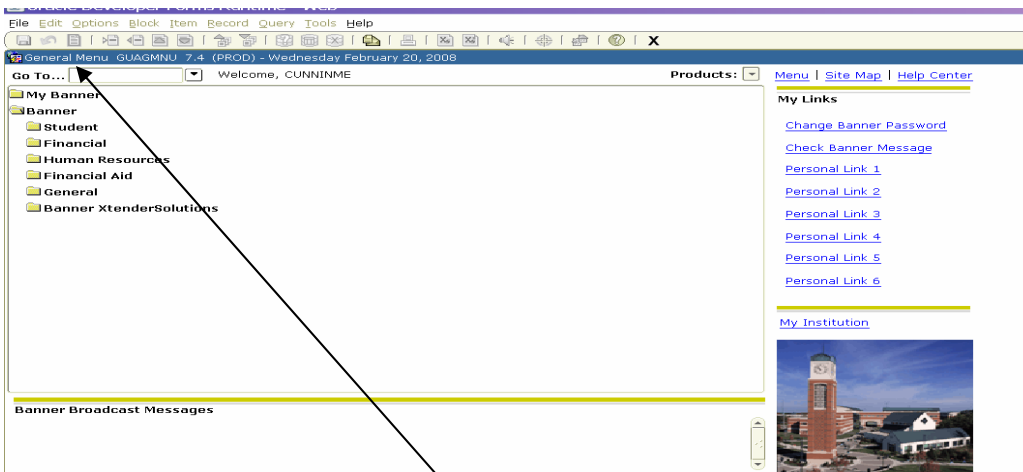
Oracle Developer Forms Runtime - Web
File Edit Options Block Item Record Query Tools Help
X
General Menu GUAGMNU 7.4 (PROD) - Wednesday February 20, 2008
Go To... Welcome, CUNNINME
Products:
Menu | Site Map | Help Center
My Banner
Banner
Student
Financial
Human Resources
Financial Aid
General
Banner XtenderSolutions
My Links
Change Banner Password
Check Banner Message
Personal Link 1
Personal Link 2
Personal Link 3
Personal Link 4
Personal Link 5
Personal Link 6
My Institution
Banner Broadcast Messages